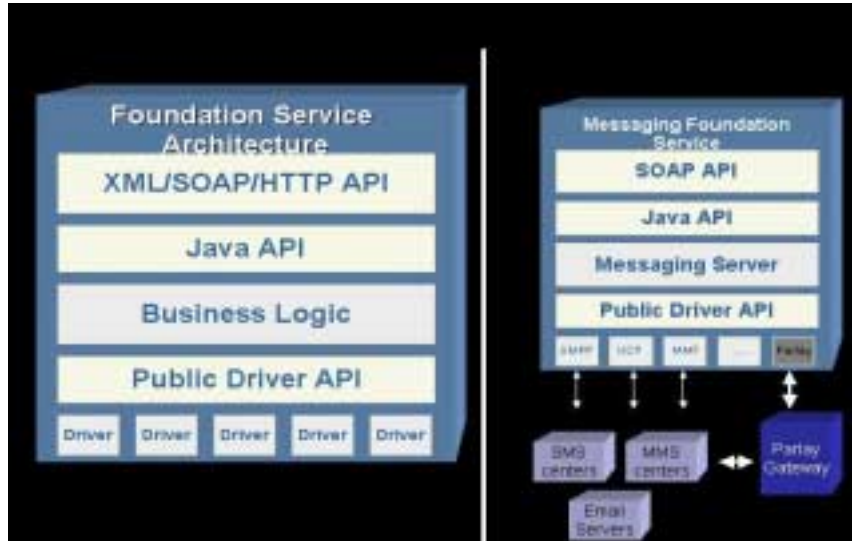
Foundation Service Architecture

XML/SOAP/HTTP API

Java API

Business Logic

Public Driver API

Driver

Driver

Driver

Driver

Driver

Messaging Foundation Service

SOAP API

Java API

Messaging Server

Public Driver API

SMPP

UCP

MM7

.....

Parlay

SMS centers

MMS centers

Parlay Gateway

Email Servers